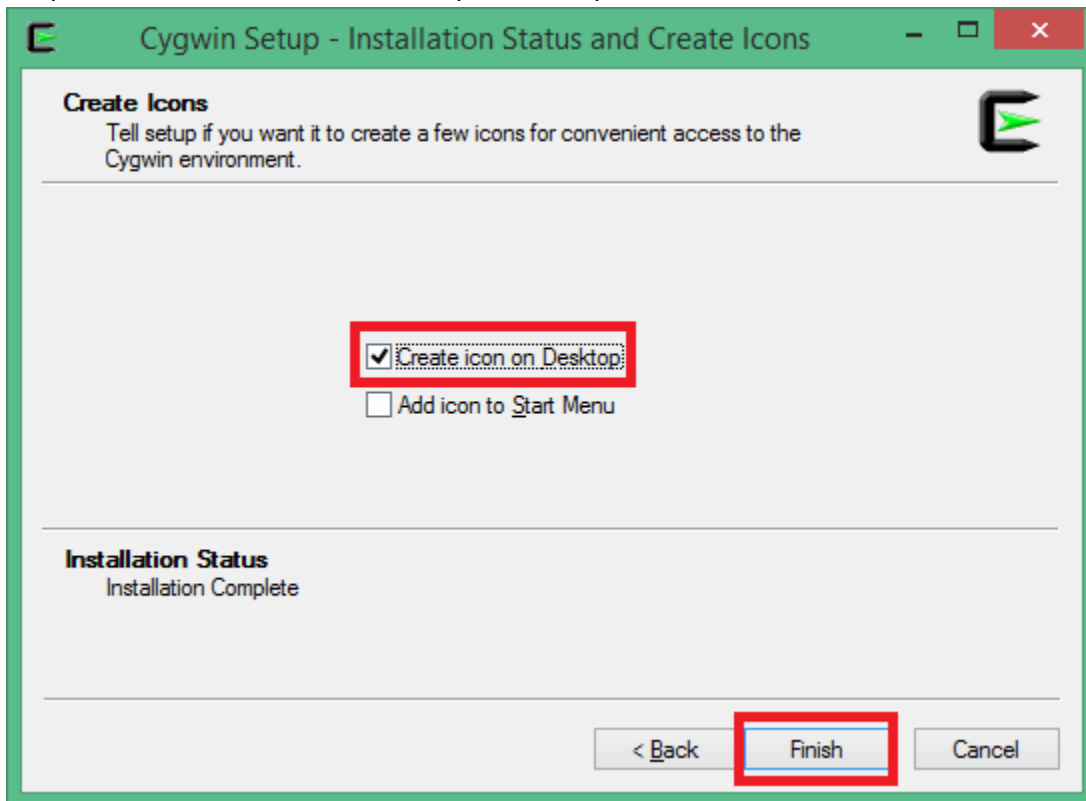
Cygwin Setup - Installation Status and Create Icons

Create Icons
Tell setup if you want it to create a few icons for convenient access to the Cygwin environment.

Create icon on Desktop
Add icon to Start Menu

Installation Status
Installation Complete

< Back
Finish
Cancel